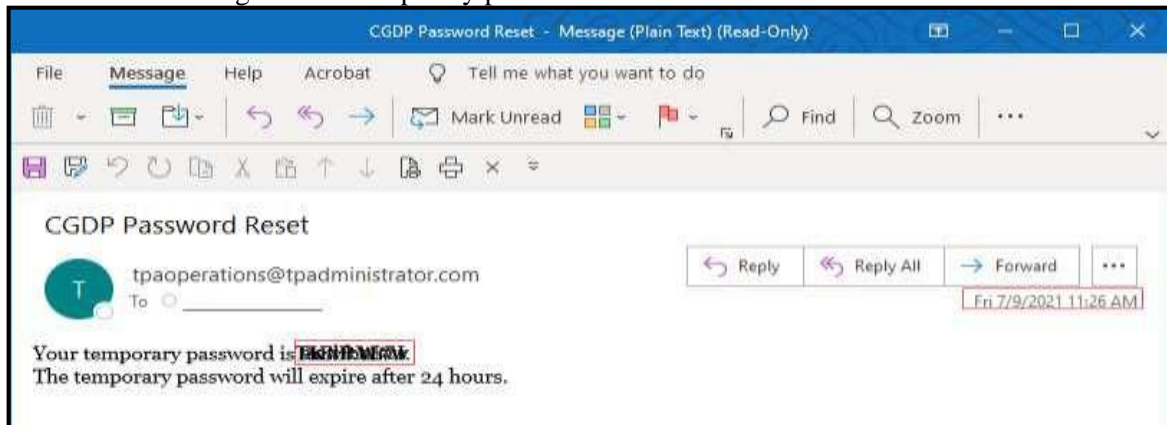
CGDP Password Reset - Message (Plain Text) (Read-Only)

File Message Help Acrobat Tell me what you want to do

Mark Unread Find Zoom ...

CGDP Password Reset

tpaoperations@tpadministrator.com
To

Reply Reply All Forward ...

Fri 7/9/2021 11:26 AM

Your temporary password is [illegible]
The temporary password will expire after 24 hours.